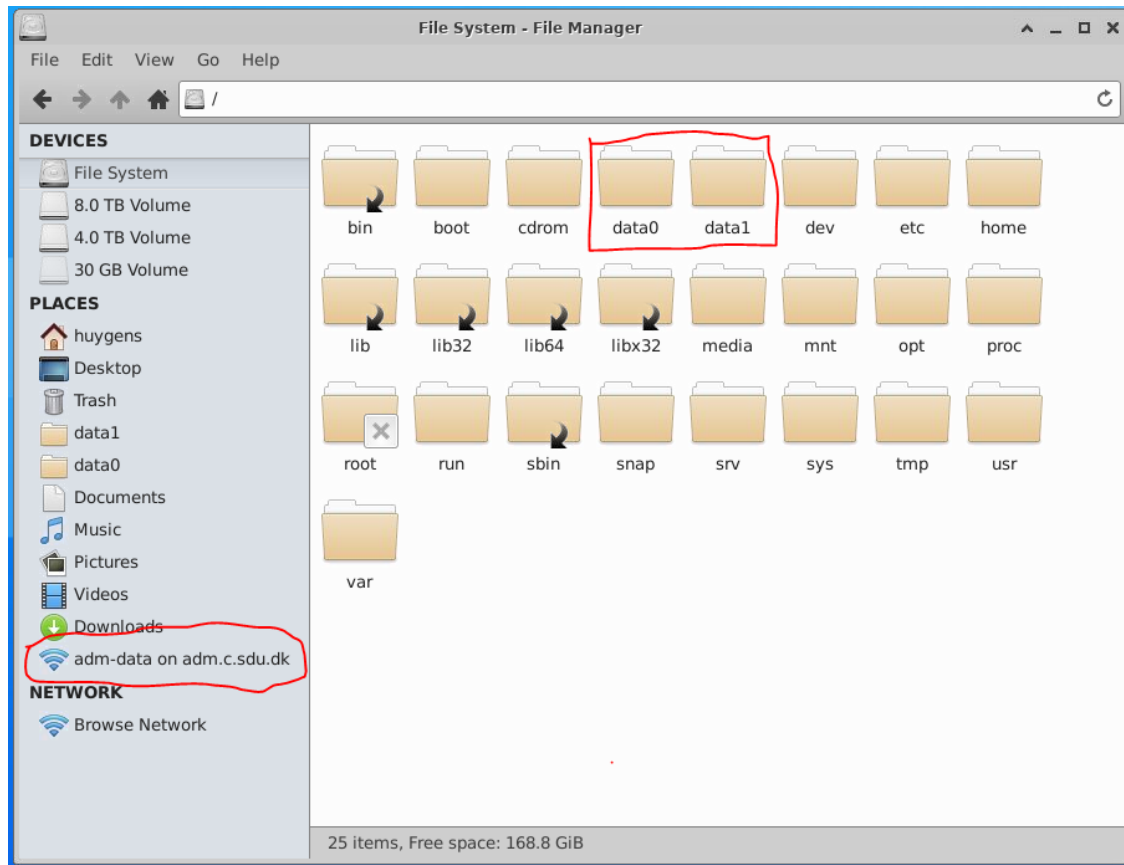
File System - File Manager

File Edit View Go Help

/

DEVICES
File System
8.0 TB Volume
4.0 TB Volume
30 GB Volume
PLACES
huygens
Desktop
Trash
data1
data0
Documents
Music
Pictures
Videos
Downloads
adm-data on adm.c.sdu.dk
NETWORK
Browse Network

bin boot cdrom data0 data1 dev etc home
lib lib32 lib64 libx32 media mnt opt proc
root run sbin snap srv sys tmp usr
var

25 items, Free space: 168.8 GiB